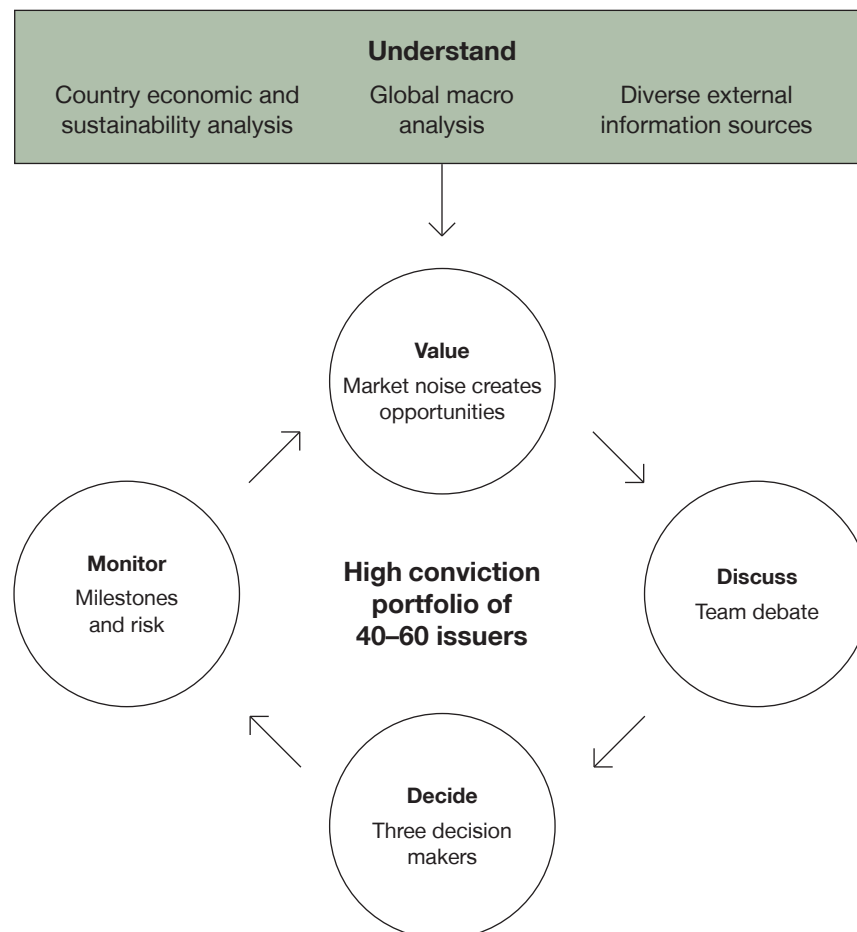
**Understand**

Country economic and sustainability analysis

Global macro analysis

Diverse external information sources

**Value**
Market noise creates opportunities

**Discuss**
Team debate

**Decide**
Three decision makers

**Monitor**
Milestones and risk

**High conviction portfolio of 40–60 issuers**